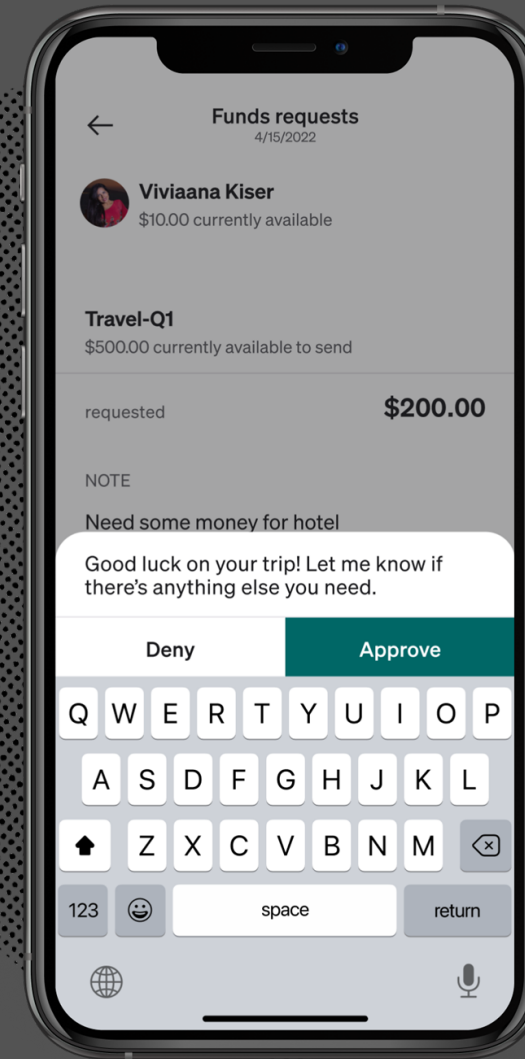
Funds requests
4/15/2022

Viviaana Kiser
$10.00 currently available

Travel-Q1
$500.00 currently available to send

requested $200.00

NOTE

Need some money for hotel

Good luck on your trip! Let me know if there's anything else you need.

Deny
Approve

Q W E R T Y U I O P
A S D F G H J K L
Z X C V B N M
123
space
return